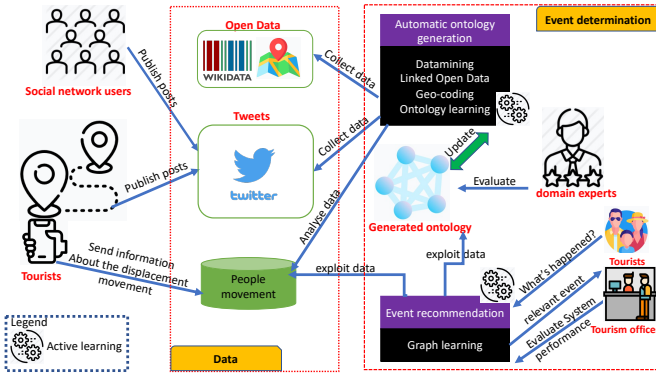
Social network users

Publish posts

Open Data

WIKIDATA

Collect data

Automatic ontology generation

Event determination

Datamining
Linked Open Data
Geo-coding
Ontology learning

Tweets

Collect data

Update

twitter

Publish posts

Evaluate

domain experts

Tourists

Analyse data

Generated ontology

Send information About the displacement movement

exploit data

What's happened?

Tourists

People movement

exploit data

relevant event

Tourism office

Event recommendation

Evaluate System performance

Graph learning

Legend

Active learning

Data